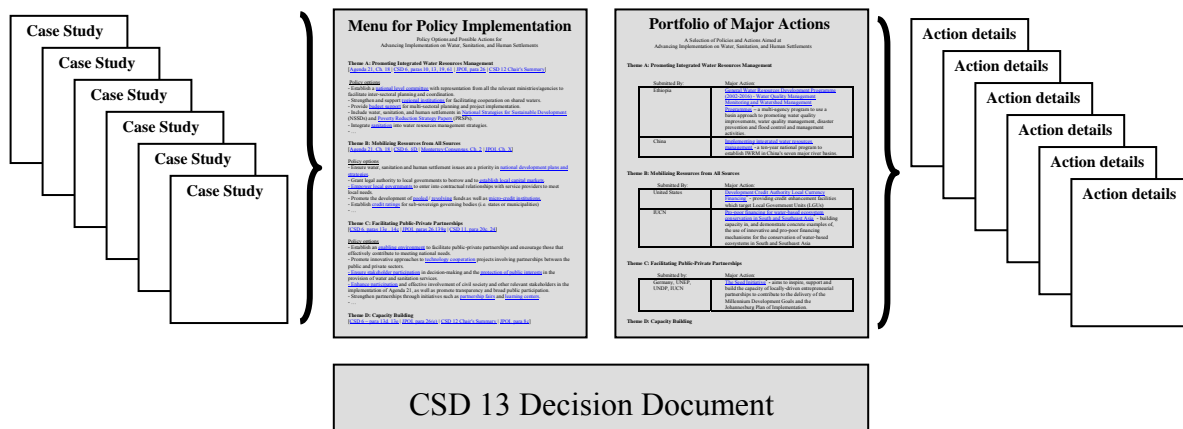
Case Study

Case Study

Case Study

Case Study

Case Study

Case Study

Menu for Policy Implementation

Policy Options and Possible Actions for Advancing Implementation on Water, Sanitation, and Human Settlements

Theme A: Promoting Integrated Water Resources Management
[Agenda 21, Ch. 18 | CSD 6, paras 10, 13, 19, 61 | JPOI, para 26 | CSD 12 Chair's Summary]

Policy options
- Establish a national level committee with representation from all the relevant ministries/agencies to facilitate inter-sectoral planning and coordination.
- Strengthen and support national institutions for facilitating cooperation on shared waters.
- Provide budget support for multi-sectoral planning and project implementation.
- Include water, sanitation, and human settlements in National Strategies for Sustainable Development (NSSDs) and Poverty Reduction Strategy Papers (PRSPs).
- Integrate sanitation into water resource management strategies.

Theme B: Mobilizing Resources from All Sources
[Agenda 21, Ch. 33 | CSD 6, 10 | Monterrey Consensus, Ch. 2 | JPOI, Ch. X]

Policy options
- Ensure water, sanitation and human settlement issues are a priority in national development plans and strategies.
- Grant legal authority to local governments to borrow and to establish local capital markets.
- Empower local governments to enter into contractual relationships with service providers to meet local needs.
- Promote the development of pooled / revolving funds as well as micro-credit institutions.
- Establish credit ratings for sub-sovereign governing bodies (i.e. states or municipalities)

Theme C: Facilitating Public-Private Partnerships
[CSD 6, paras 13c, 14a | JPOI, paras 26 (13)b | CSD 11, para 20c, 24]

Policy options
- Establish an enabling environment to facilitate public-private partnerships and encourage those that effectively contribute to meeting national needs.
- Promote innovative approaches to technology cooperation projects involving partnerships between the public and private sectors.
- Ensure stakeholder participation in decision-making and the protection of public interests in the provision of water and sanitation services.
- Enhance participation and effective involvement of civil society and other relevant stakeholders in the implementation of Agenda 21, as well as promote transparency and broad public participation.
- Strengthen partnerships through initiatives such as partnership fairs and learning centers.

Theme D: Capacity Building
[CSD 6 – para 13d, 13e | JPOI, para 26(e) | CSD 12 Chair's Summary | JPOI, para 8c]

Portfolio of Major Actions

A Selection of Policies and Actions Aimed at Advancing Implementation on Water, Sanitation and Human Settlements

Theme A: Promoting Integrated Water Resources Management

| Submitted By: | Major Action |
|---|---|
| Ethiopia | Federal Water Resources Development Programme (2002-2016) - Water Quality Management Monitoring and Watershed Management Programme – a multi-agency program to use a basin approach to promoting water quality improvements, water quality management, disaster prevention and flood control and management activities. |
| China | Implementing integrated water resources management – a ten-year national program to establish IWRM in China's seven major river basins. |

Theme B: Mobilizing Resources from All Sources

| Submitted By: | Major Action |
|---|---|
| United States | Development Credit Authority Local Currency Financing – providing credit enhancement facilities which target Local Government Units (LGUs) |
| IUCN | Pro-poor financing for water-based ecosystem conservation in South and Southeast Asia – building capacity in, and demonstrate concrete examples of, the use of innovative and pro-poor financing mechanisms for the conservation of water-based ecosystems in South and Southeast Asia |

Theme C: Facilitating Public-Private Partnerships

| Submitted by: | Major Action |
|---|---|
| Germany, UNEP, UNDP, IUCN | The Seed Initiative – aims to inspire, support and build the capacity of locally-driven entrepreneurial partnerships to contribute to the delivery of the Millennium Development Goals and the Johannesburg Plan of Implementation. |

Theme D: Capacity Building

Action details

Action details

Action details

Action details

Action details

Action details

CSD 13 Decision Document